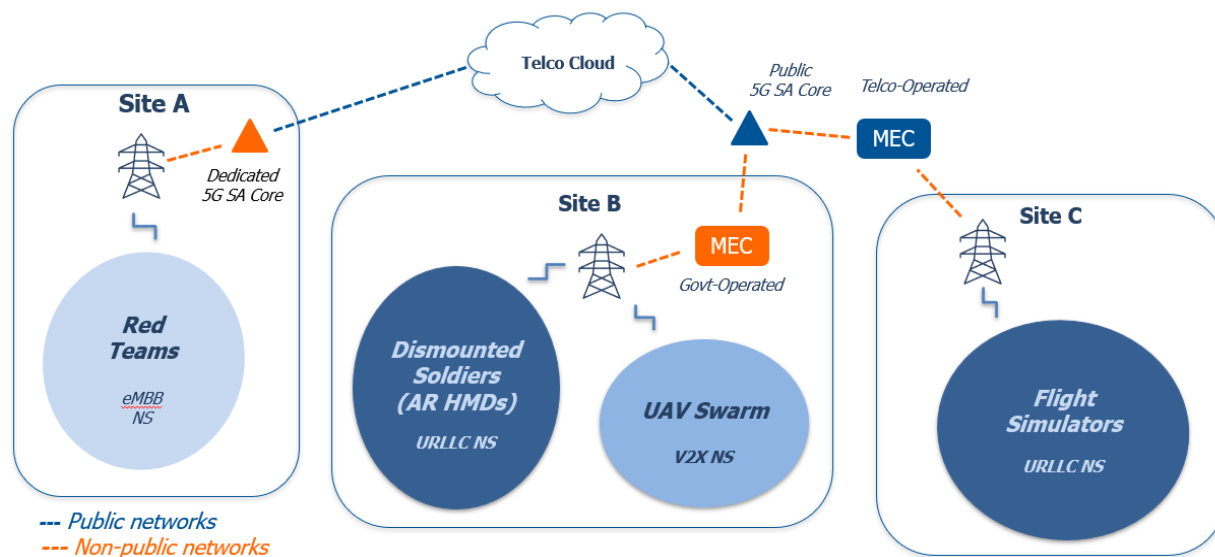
Telco Cloud

Public 5G SA Core

Telco-Operated

MEC

Site A

Dedicated 5G SA Core

Red Teams

eMBB NS

Site B

MEC

Govt-Operated

Dismounted Soldiers (AR HMDs)

URLLC NS

UAV Swarm

V2X NS

Site C

Flight Simulators

URLLC NS

--- Public networks
--- Non-public networks